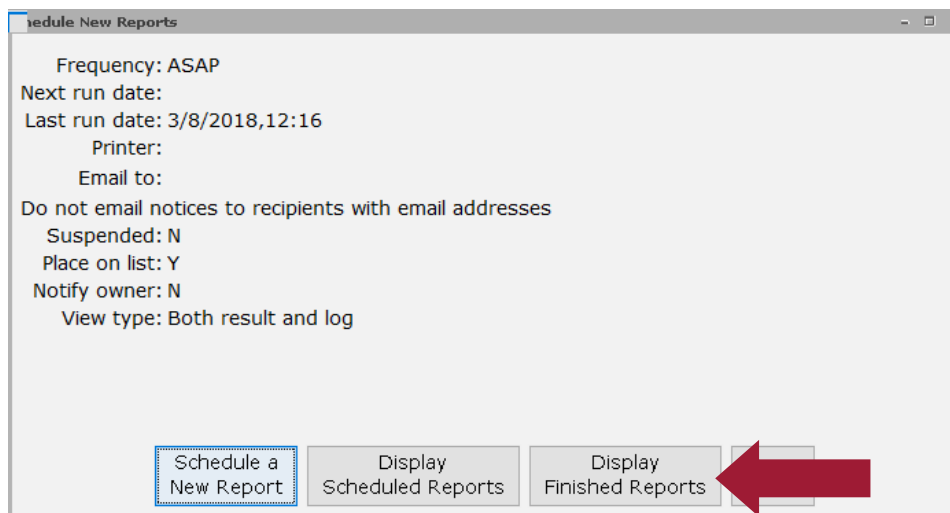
hedule New Reports

Frequency: ASAP
Next run date:
Last run date: 3/8/2018,12:16
Printer:
Email to:
Do not email notices to recipients with email addresses
Suspended: N
Place on list: Y
Notify owner: N
View type: Both result and log

Schedule a New Report
Display Scheduled Reports
Display Finished Reports